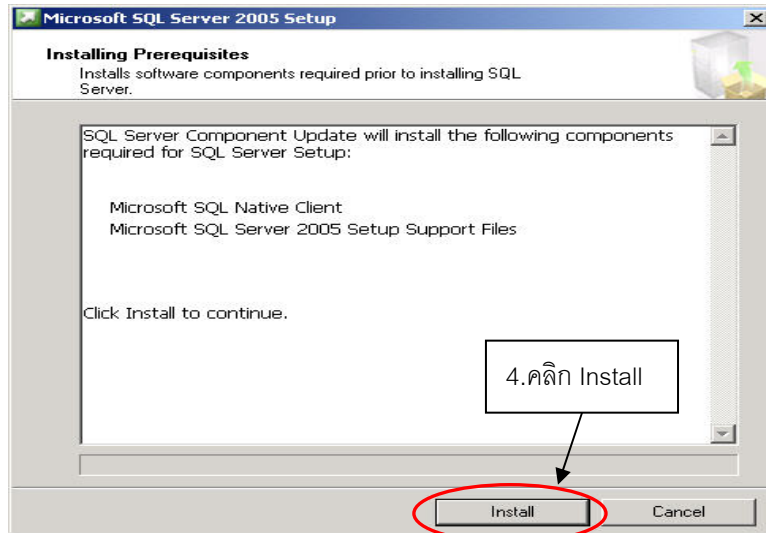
Microsoft SQL Server 2005 Setup

Installing Prerequisites
Installs software components required prior to installing SQL Server.

SQL Server Component Update will install the following components required for SQL Server Setup:

Microsoft SQL Native Client
Microsoft SQL Server 2005 Setup Support Files

Click Install to continue.

4.คลิก Install

Install
Cancel